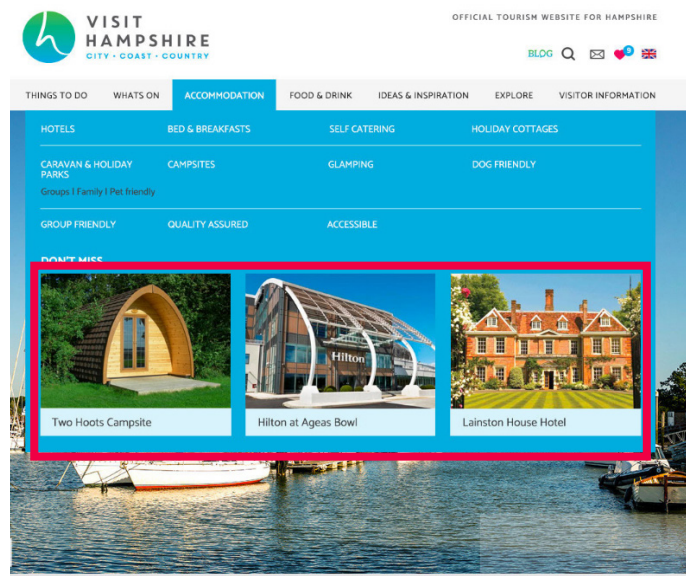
h VISIT HAMPSHIRE
CITY • COAST • COUNTRY

OFFICIAL TOURISM WEBSITE FOR HAMPSHIRE

BLOG 0

THINGS TO DO | WHATS ON | ACCOMMODATION | FOOD & DRINK | IDEAS & INSPIRATION | EXPLORE | VISITOR INFORMATION

HOTELS | BED & BREAKFASTS | SELF CATERING | HOLIDAY COTTAGES

CARAVAN & HOLIDAY PARKS
Groups | Family | Pet friendly

CAMPSITES | GLAMPING | DOG FRIENDLY

GROUP FRIENDLY | QUALITY ASSURED | ACCESSIBLE

DON'T MISS

Hilton

Two Hoots Campsite

Hilton at Ageas Bowl

Lainston House Hotel